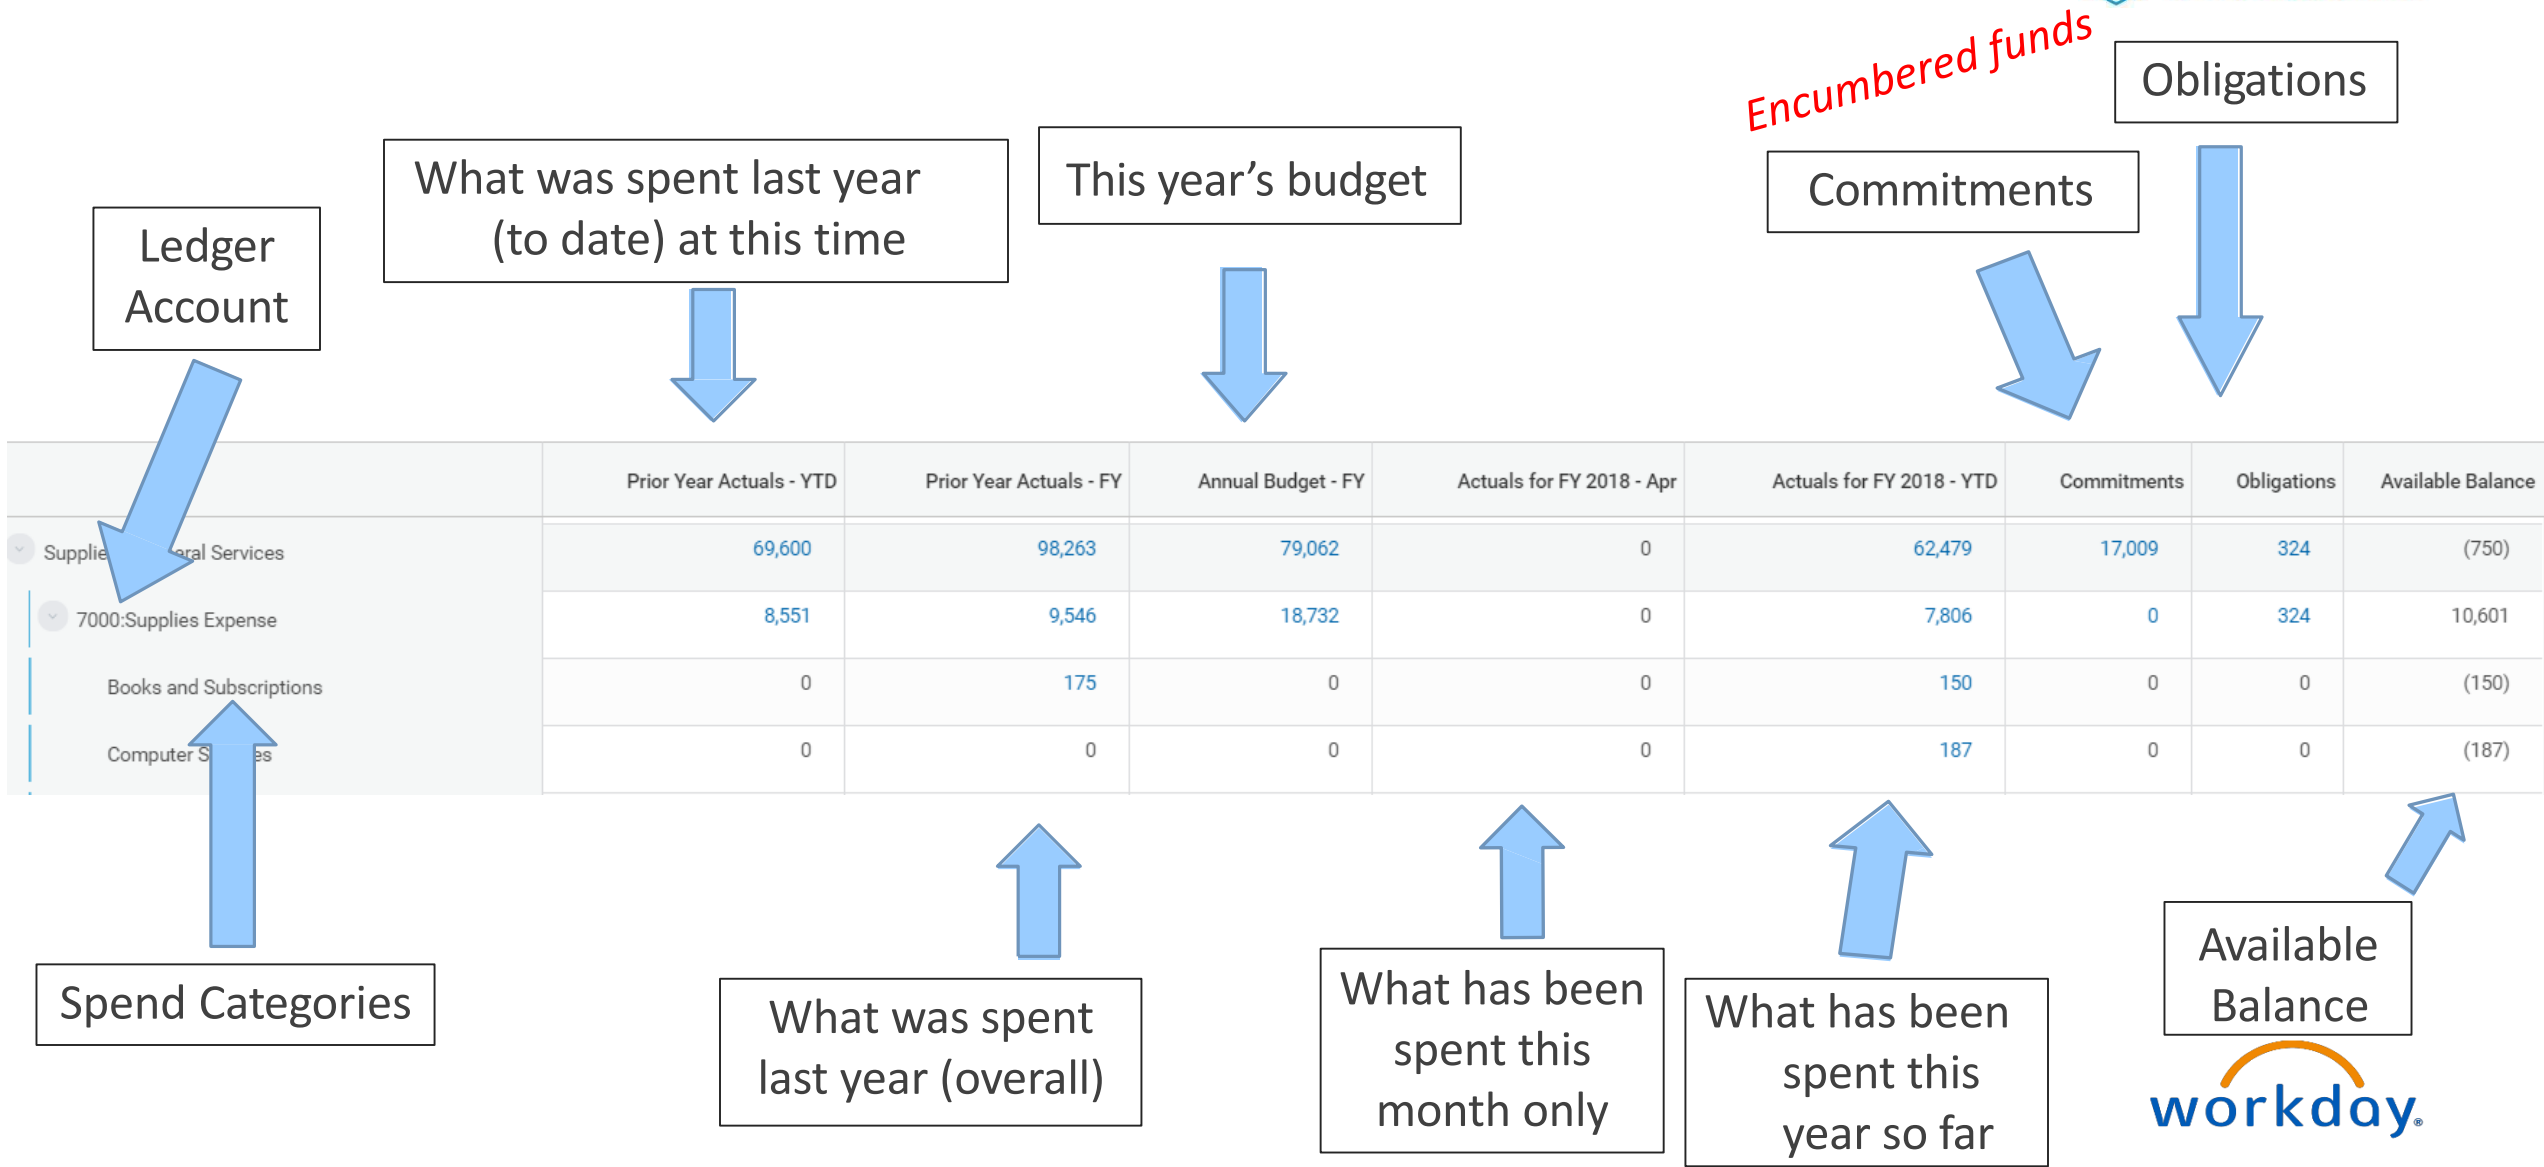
Encumbered funds

Obligations

Commitments

Ledger Account

What was spent last year (to date) at this time

This year's budget

| | Prior Year Actuals - YTD | Prior Year Actuals - FY | Annual Budget - FY | Actuals for FY 2018 - Apr | Actuals for FY 2018 - YTD | Commitments | Obligations | Available Balance |
|---|---|---|---|---|---|---|---|---|
| Supplie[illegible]eral Services | 69,600 | 98,263 | 79,062 | 0 | 62,479 | 17,009 | 324 | (750) |
| 7000:Supplies Expense | 8,551 | 9,546 | 18,732 | 0 | 7,806 | 0 | 324 | 10,601 |
| Books and Subscriptions | 0 | 175 | 0 | 0 | 150 | 0 | 0 | (150) |
| Computer S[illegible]es | 0 | 0 | 0 | 0 | 187 | 0 | 0 | (187) |

Spend Categories

What was spent last year (overall)

What has been spent this month only

What has been spent this year so far

Available Balance

workday.